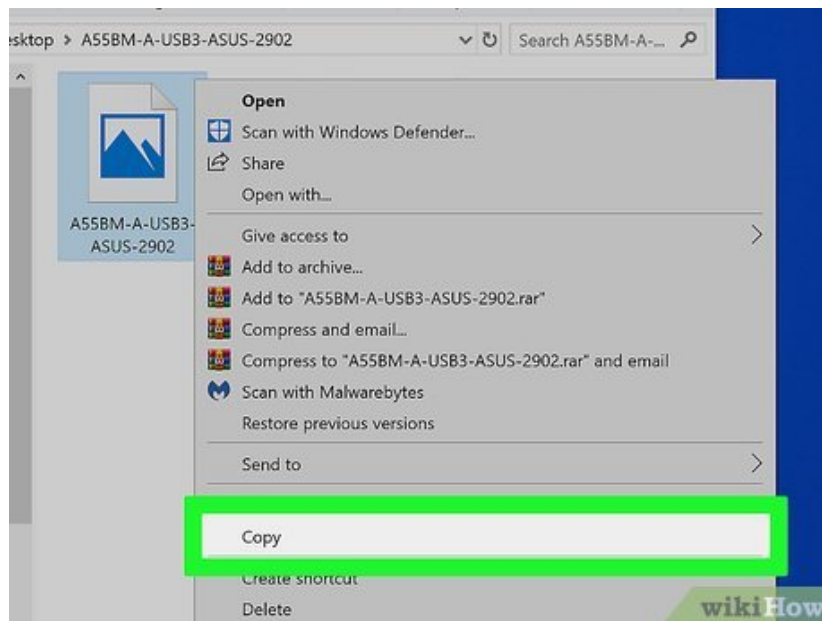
sktop > A55BM-A-USB3-ASUS-2902

Search A55BM-A-...

A55BM-A-USB3-ASUS-2902

Open
Scan with Windows Defender...
Share
Open with...
Give access to
Add to archive...
Add to "A55BM-A-USB3-ASUS-2902.rar"
Compress and email...
Compress to "A55BM-A-USB3-ASUS-2902.rar" and email
Scan with Malwarebytes
Restore previous versions
Send to
Copy
Create shortcut
Delete

wikiHow